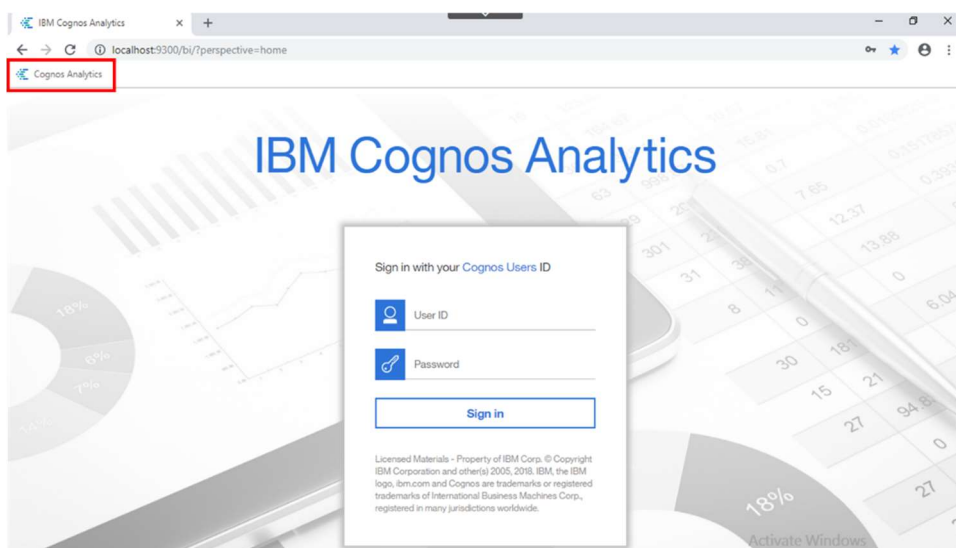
IBM Cognos Analytics ×
+

localhost:9300/bi/?perspective=home

Cognos Analytics

IBM Cognos Analytics

Sign in with your Cognos Users ID

User ID

Password

Sign in

Licensed Materials - Property of IBM Corp. © Copyright IBM Corporation and other(s) 2005, 2018. IBM, the IBM logo, ibm.com and Cognos are trademarks or registered trademarks of International Business Machines Corp., registered in many jurisdictions worldwide.

Activate Windows